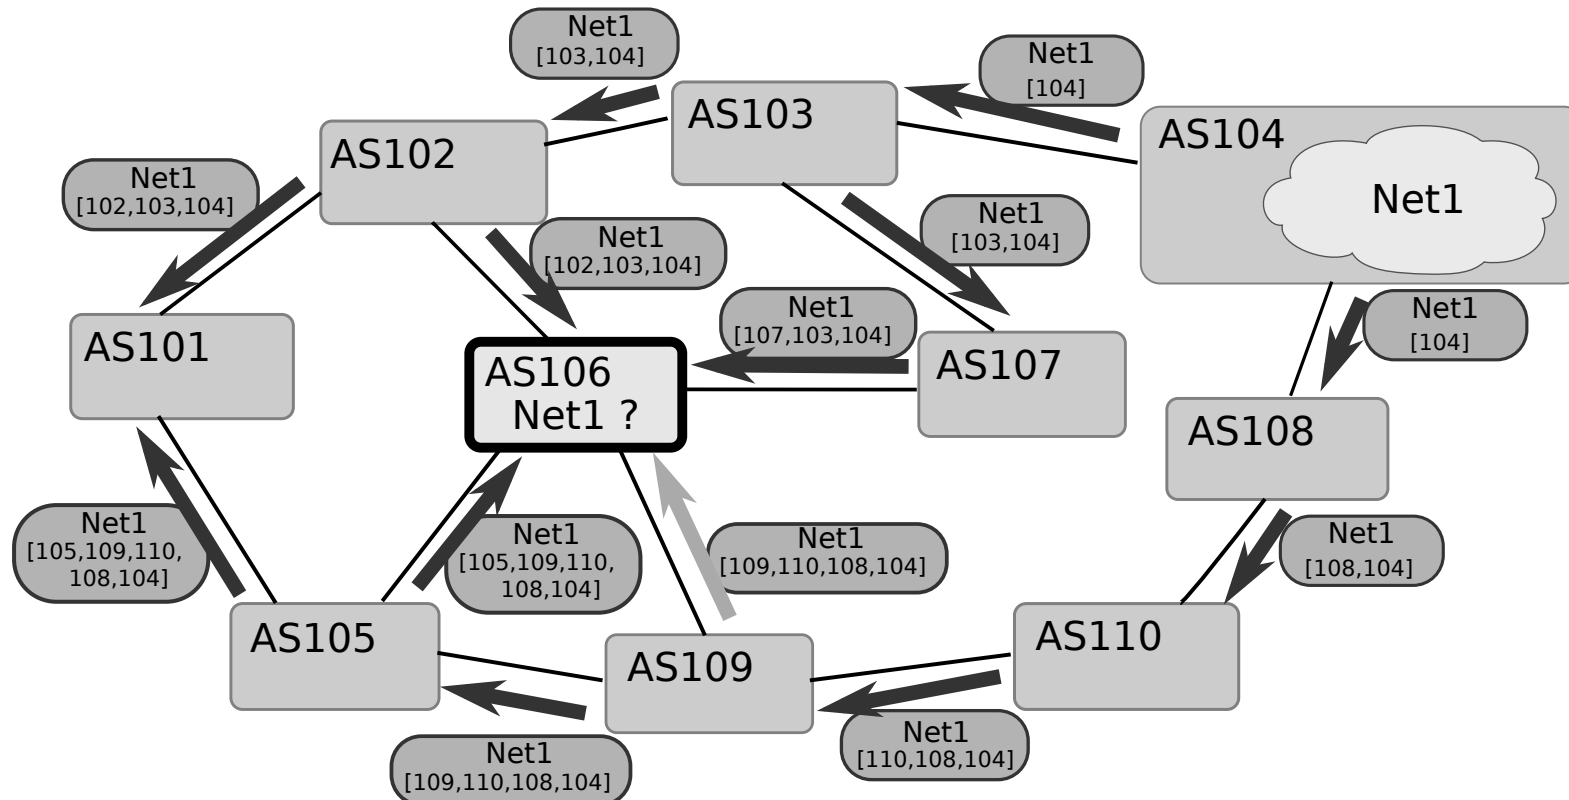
Net1
[103,104]

Net1
[104]

AS103

AS102

AS104

Net1

Net1
[102,103,104]

Net1
[103,104]

Net1
[102,103,104]

AS101

Net1
[107,103,104]

AS107

Net1
[104]

AS106
Net1 ?

AS108

Net1
[105,109,110,
108,104]

Net1
[105,109,110,
108,104]

Net1
[109,110,108,104]

Net1
[108,104]

AS105

AS109

AS110

Net1
[109,110,108,104]

Net1
[110,108,104]